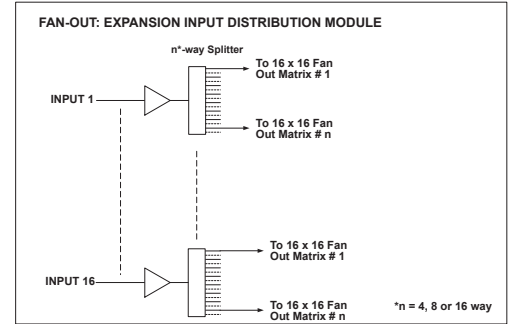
FAN-OUT: EXPANSION INPUT DISTRIBUTION MODULE

n*-way Splitter

To 16 x 16 Fan Out Matrix # 1

INPUT 1

To 16 x 16 Fan Out Matrix # n

To 16 x 16 Fan Out Matrix # 1

INPUT 16

To 16 x 16 Fan Out Matrix # n

*n = 4, 8 or 16 way